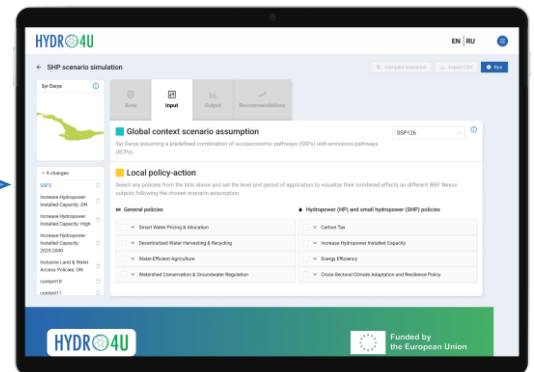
HYDRO4U

EN | RU

← SHP scenario simulation

Compare scenarios

Export CSV

Run

Syr Darya

Area

Input

Output

Recommendations

Global context scenario assumption

SSP126

Syr Darya assuming a predefined combination of socioeconomic pathways (SSPs) with emissions pathways (RCPs).

Local policy-action

Select any policies from the lists above and set the level and period of application to visualize their combined effects on different WEF Nexus outputs following the chosen scenario assumption.

9 changes

SSP2

Increase Hydropower Installed Capacity: ON

Increase Hydropower Installed Capacity: High

Increase Hydropower Installed Capacity: 2025-2040

Inclusive Land & Water Access Policies: ON

content10

content11

General policies

Smart Water Pricing & Allocation

Decentralized Water Harvesting & Recycling

Water-Efficient Agriculture

Watershed Conservation & Groundwater Regulation

Hydropower (HP) and small hydropower (SHP) policies

Carbon Tax

Increase Hydropower Installed Capacity

Energy Efficiency

Cross-Sectoral Climate Adaptation and Resilience Policy

HYDRO4U

Funded by the European Union